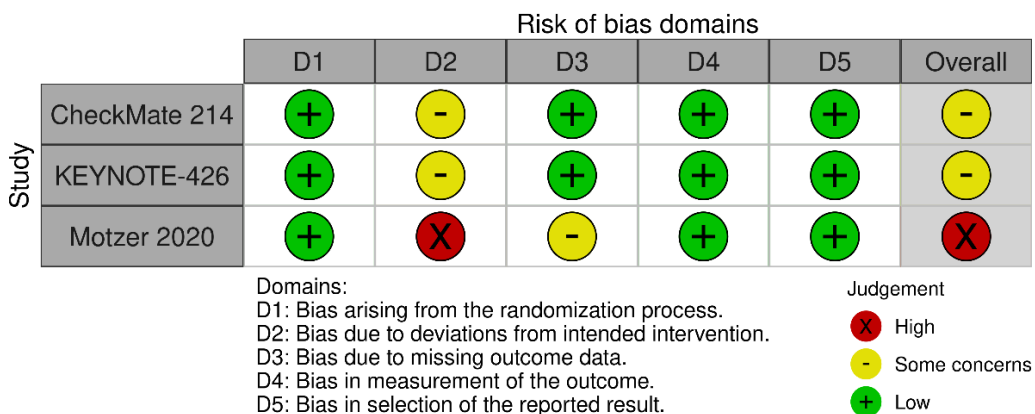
Risk of bias domains

Study

| | D1 | D2 | D3 | D4 | D5 | Overall |
|---|---|---|---|---|---|---|
| CheckMate 214 | + | - | + | + | + | - |
| KEYNOTE-426 | + | - | + | + | + | - |
| Motzer 2020 | + | X | - | + | + | X |

Domains:
D1: Bias arising from the randomization process.
D2: Bias due to deviations from intended intervention.
D3: Bias due to missing outcome data.
D4: Bias in measurement of the outcome.
D5: Bias in selection of the reported result.

Judgement
X High
- Some concerns
+ Low